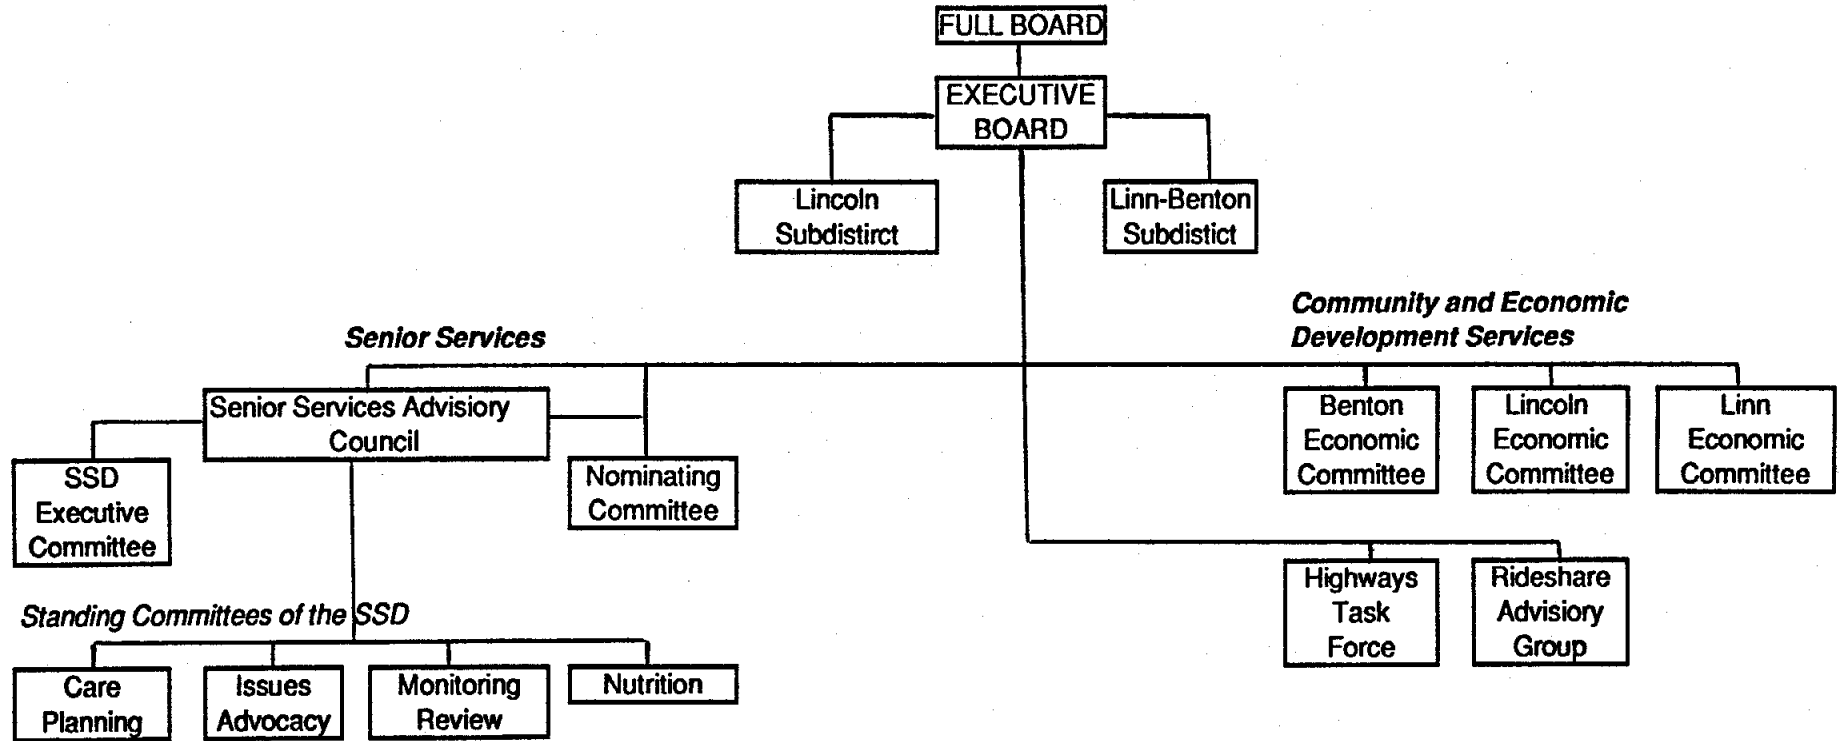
FULL BOARD

EXECUTIVE BOARD

Lincoln Subdistirct

Linn-Benton Subdistict

Senior Services

Community and Economic Development Services

Senior Services Advisiory Council

SSD Executive Committee

Nominating Committee

Benton Economic Committee

Lincoln Economic Committee

Linn Economic Committee

Highways Task Force

Rideshare Advisiory Group

Standing Committees of the SSD

Care Planning

Issues Advocacy

Monitoring Review

Nutrition